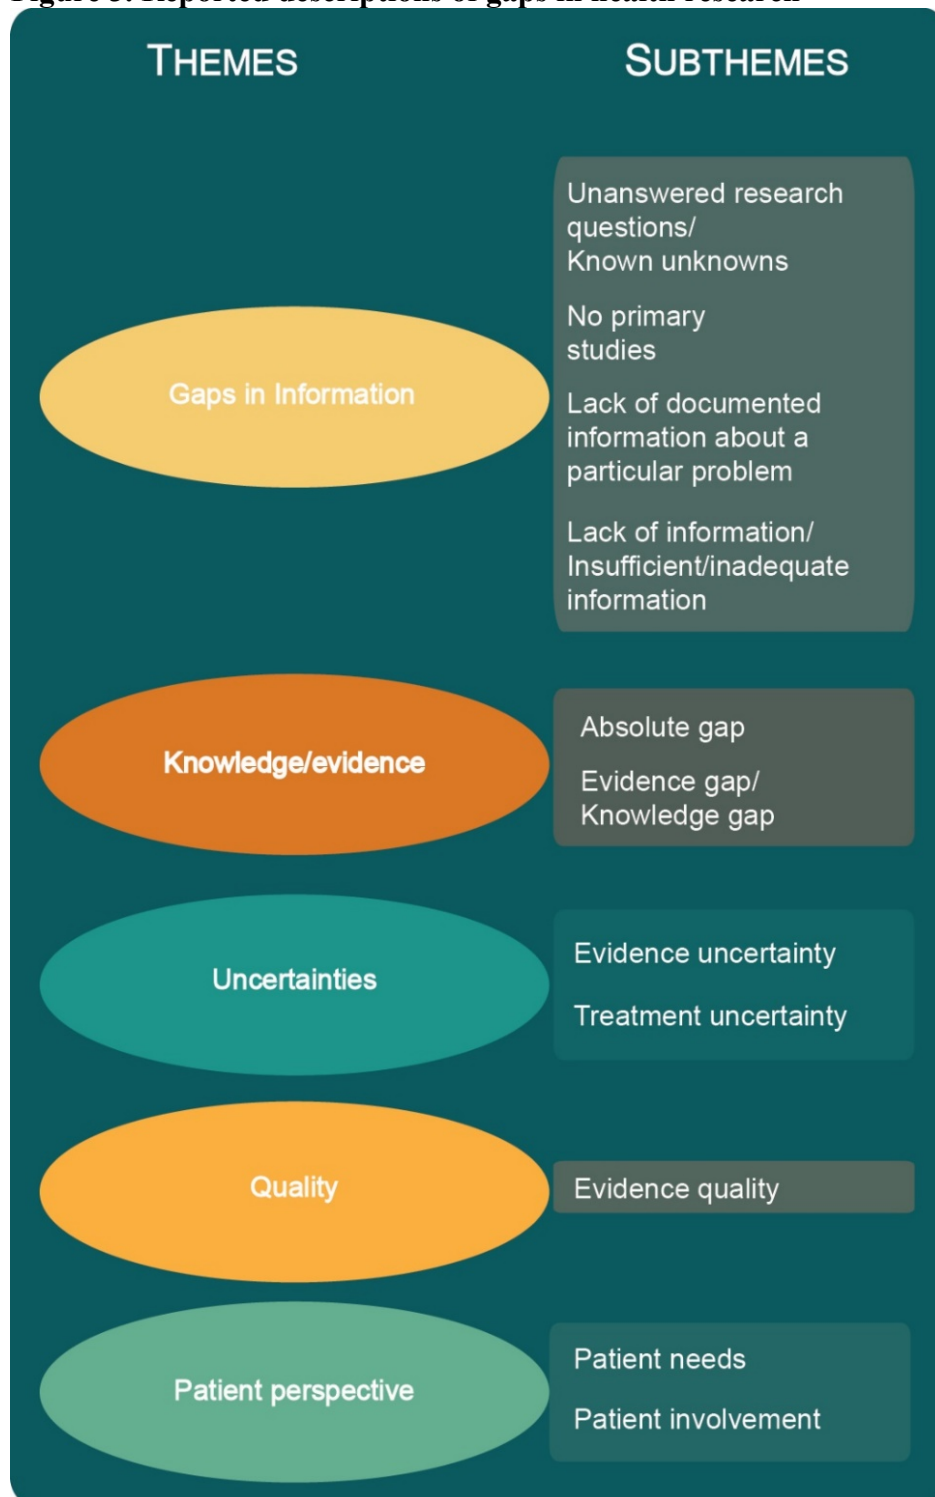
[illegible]

THEMES

SUBTHEMES

Unanswered research questions/ Known unknowns

No primary studies

Gaps in Information

Lack of documented information about a particular problem

Lack of information/ Insufficient/inadequate information

Knowledge/evidence

Absolute gap

Evidence gap/ Knowledge gap

Uncertainties

Evidence uncertainty

Treatment uncertainty

Quality

Evidence quality

Patient perspective

Patient needs

Patient involvement